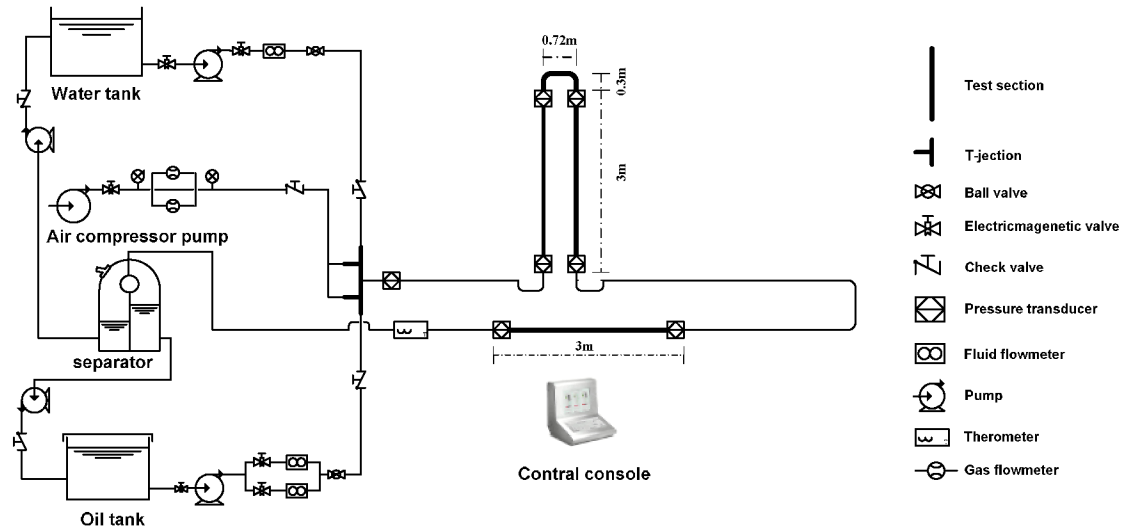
Water tank

Air compressor pump

separator

Oil tank

0.72m

0.3m

3m

3m

Contral console

Test section

T-jection

Ball valve

Electricmagenetic valve

Check valve

Pressure transducer

Fluid flowmeter

Pump

Therometer

Gas flowmeter